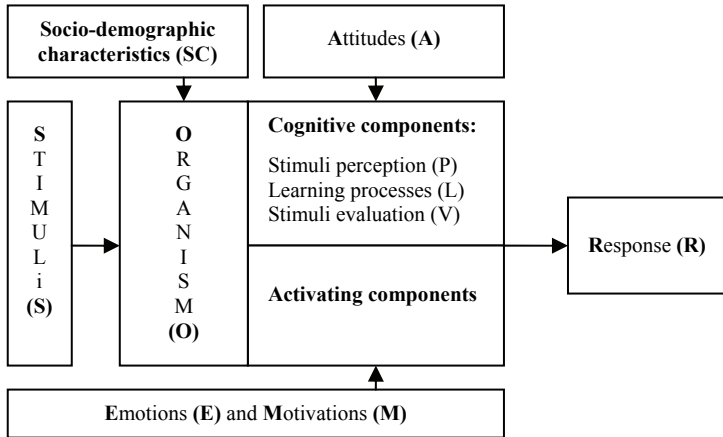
Socio-demographic characteristics (SC)

Attitudes (A)

S
T
I
M
U
L
i
(S)

O
R
G
A
N
I
S
M
(O)

Cognitive components:

Stimuli perception (P)
Learning processes (L)
Stimuli evaluation (V)

Activating components

Response (R)

Emotions (E) and Motivations (M)